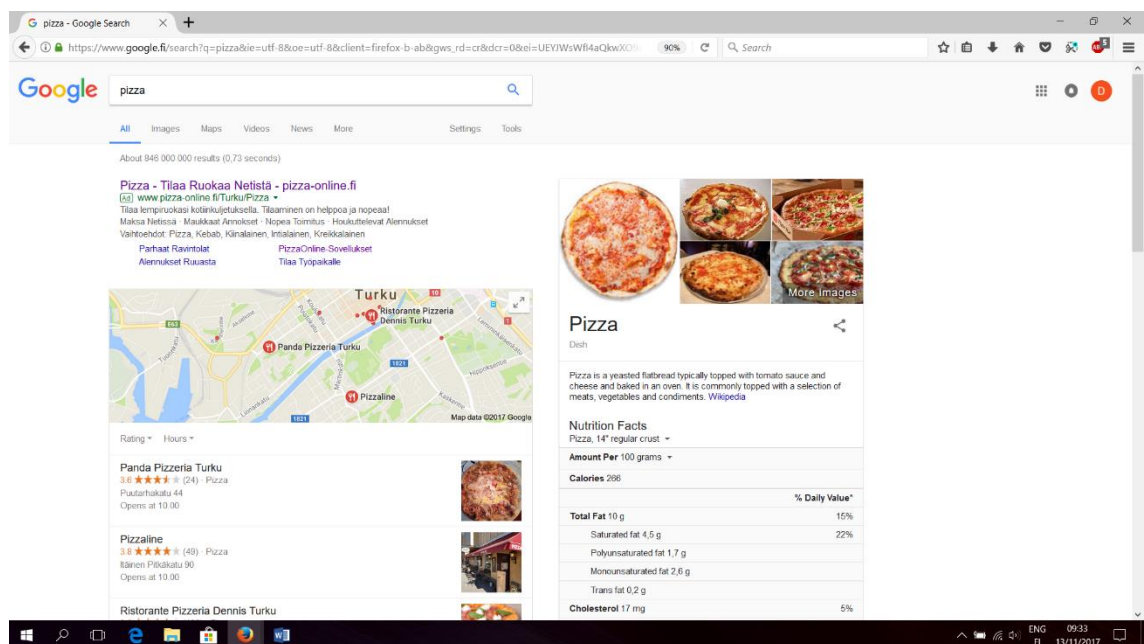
G pizza - Google Search ×

https://www.google.fi/search?q=pizza&ie=utf-8&oe=utf-8&client=firefox-b-ab&gws_rd=cr&dcr=0&ei=UEYJWsWfl4aQkwX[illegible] 90% Search

Google pizza

All Images Maps Videos News More Settings Tools

About 846 000 000 results (0,73 seconds)

Pizza - Tilaa Ruokaa Netistä - pizza-online.fi
Ad www.pizza-online.fi/Turku/Pizza
Tilaa lempiruokasi kotiinkuljetuksella. Tilaaminen on helppoa ja nopeaa!
Maksa Netissä · Maukkaat Annokset · Nopea Toimitus · Houkuttelevat Alennukset
Vaihtoehdot: Pizza, Kebab, Kiinalainen, Intialainen, Kreikkalainen
Parhaat Ravintolat PizzaOnline-Sovellukset
Alennukset Ruuasta Tilaa Työpaikalle

Turku
Ristorante Pizzeria Dennis Turku
Panda Pizzeria Turku
Pizzaline
Map data ©2017 Google

Rating Hours

Panda Pizzeria Turku
3.6 ★★★★★ (24) · Pizza
Puutarhakatu 44
Opens at 10.00

Pizzaline
3.8 ★★★★★ (49) · Pizza
Itäinen Pitkäkatu 90
Opens at 10.00

Ristorante Pizzeria Dennis Turku

More images

Pizza
Dish

Pizza is a yeasted flatbread typically topped with tomato sauce and cheese and baked in an oven. It is commonly topped with a selection of meats, vegetables and condiments. Wikipedia

Nutrition Facts
Pizza, 14" regular crust

Amount Per 100 grams

Calories 266

| | % Daily Value* |
|---|---|
| Total Fat 10 g | 15% |
| Saturated fat 4,5 g | 22% |
| Polyunsaturated fat 1,7 g | |
| Monounsaturated fat 2,6 g | |
| Trans fat 0,2 g | |
| Cholesterol 17 mg | 5% |

ENG FI 09:33 13/11/2017